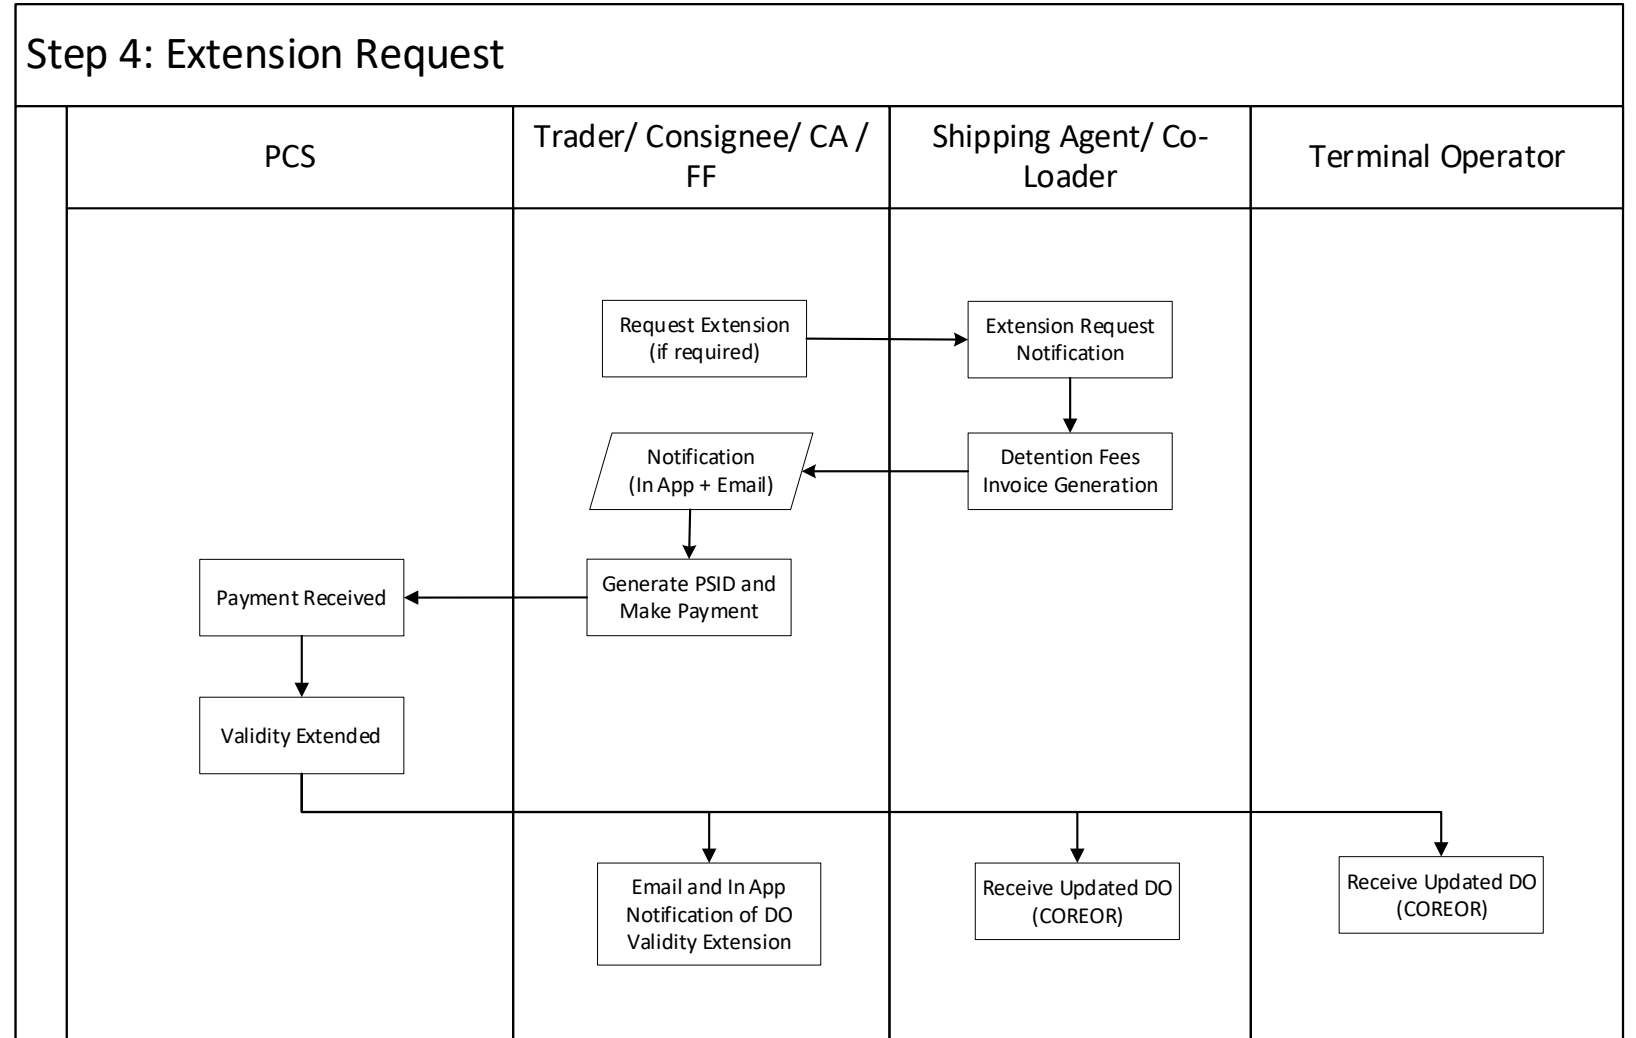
Step 4: Extension Request

PCS

Trader/ Consignee/ CA / FF

Shipping Agent/ Co-Loader

Terminal Operator

Request Extension (if required)

Extension Request Notification

Detention Fees Invoice Generation

Notification (In App + Email)

Generate PSID and Make Payment

Payment Received

Validity Extended

Email and In App Notification of DO Validity Extension

Receive Updated DO (COREOR)

Receive Updated DO (COREOR)